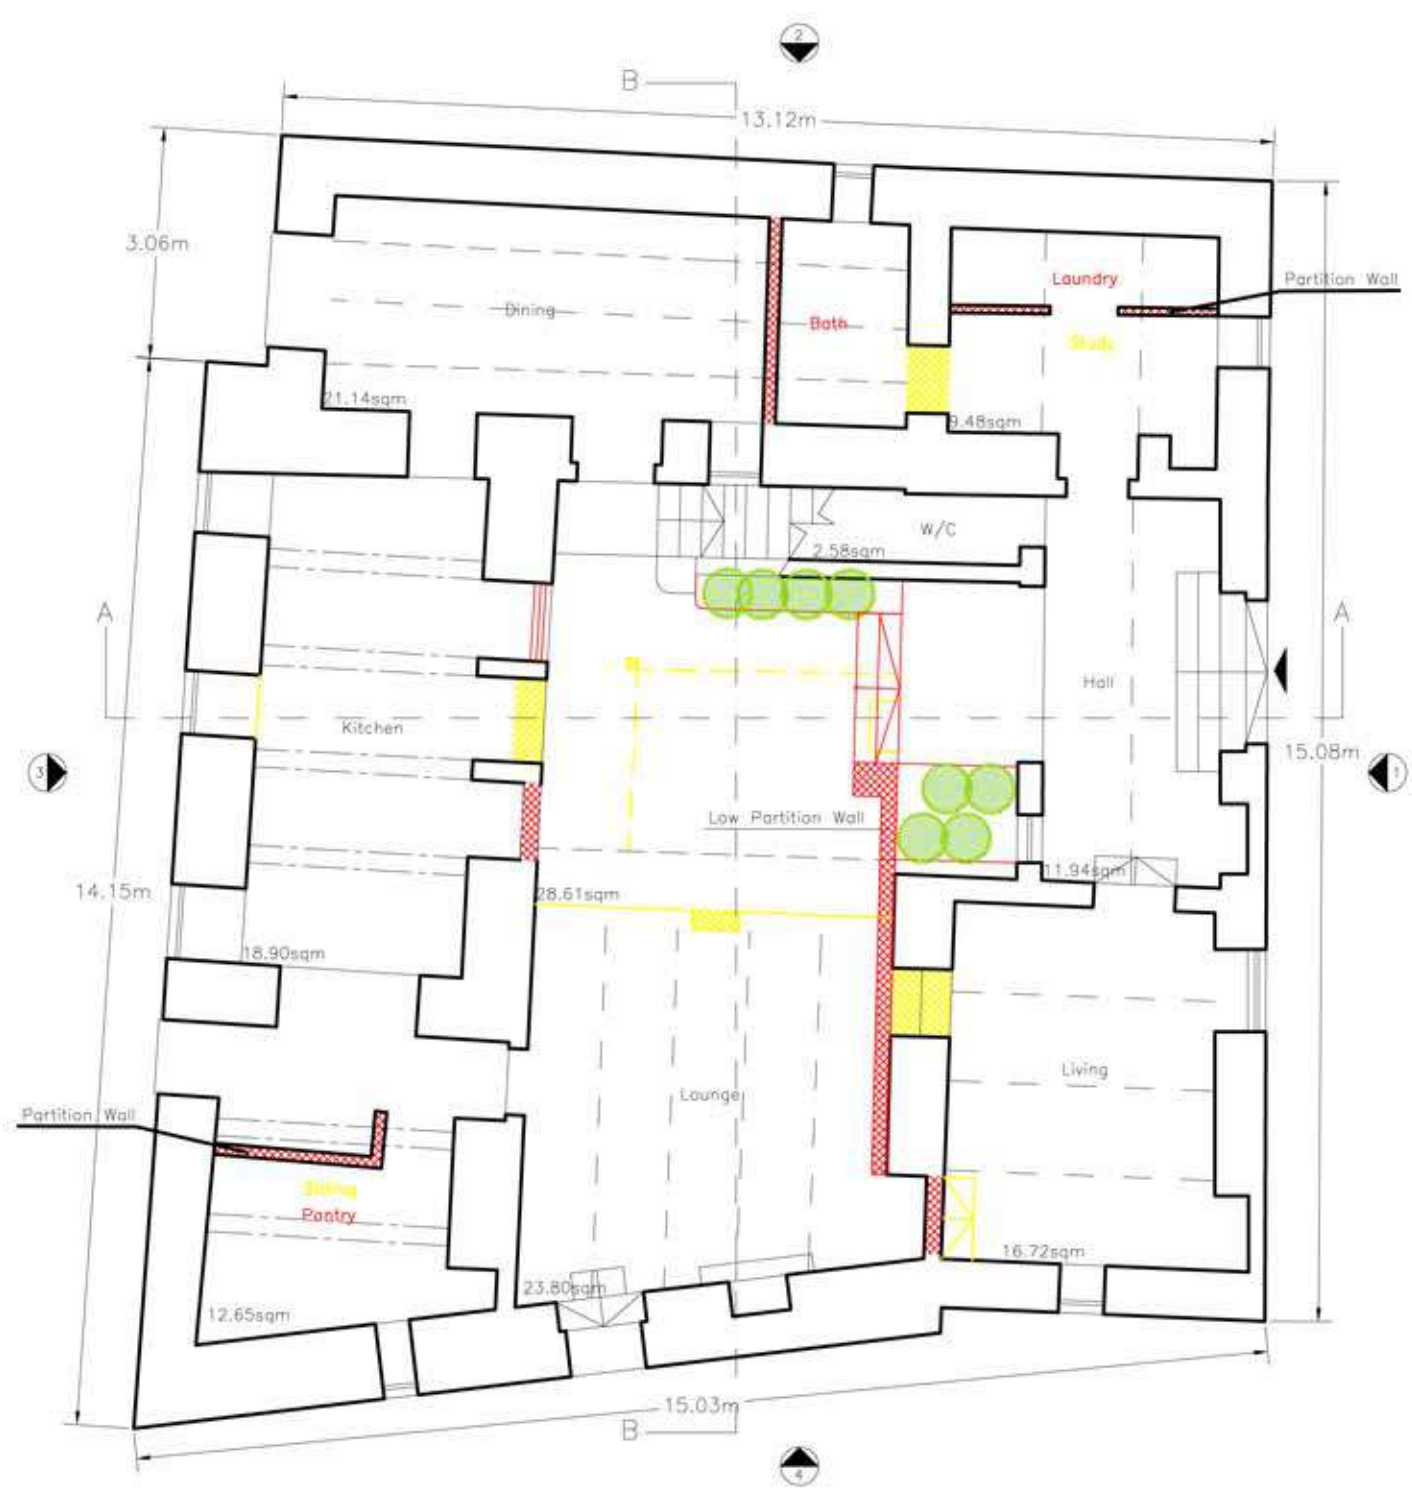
2

B

13.12m

3.06m

Dining

Bath

Laundry

Partition Wall

Study

21.14sqm

9.48sqm

W/C

2.58sqm

A

A

Hall

Kitchen

3

15.08m

1

Low Partition Wall

14.15m

11.94sqm

28.61sqm

18.90sqm

Living

Lounge

Partition Wall

Sitting

Pantry

16.72sqm

23.80sqm

12.65sqm

15.03m

B

4